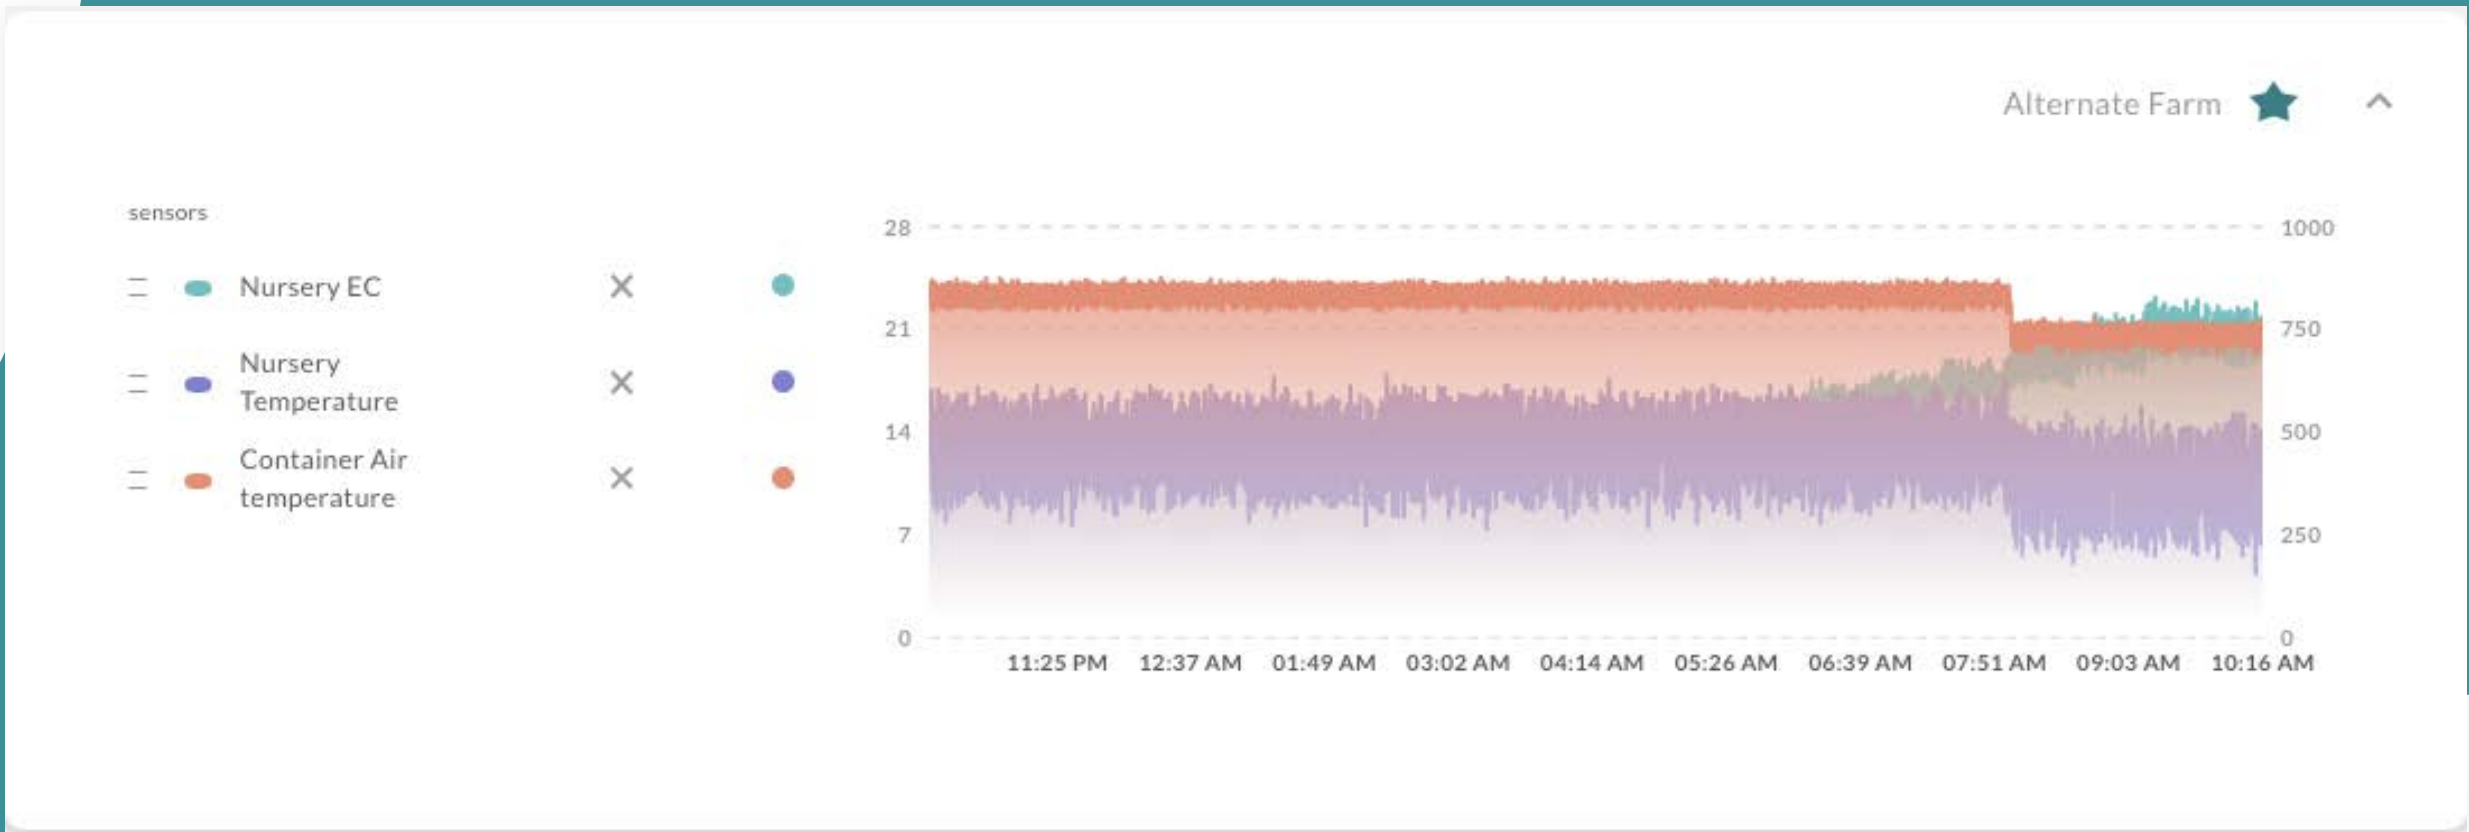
Alternate Farm

sensors

Nursery EC

Nursery Temperature

Container Air temperature

28
21
14
7
0

1000
750
500
250
0

11:25 PM 12:37 AM 01:49 AM 03:02 AM 04:14 AM 05:26 AM 06:39 AM 07:51 AM 09:03 AM 10:16 AM